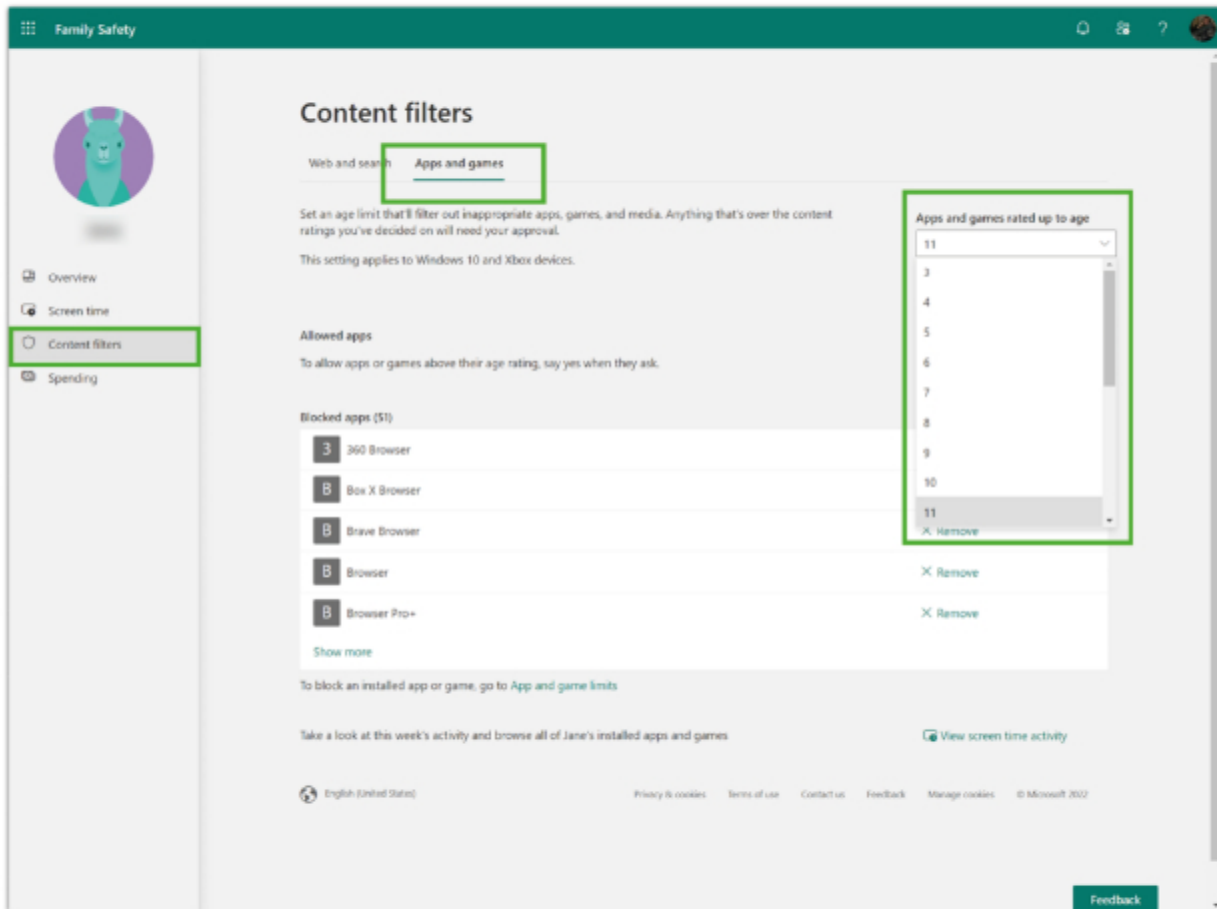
Family Safety

Overview
Screen time
Content filters
Spending

Content filters

Web and search Apps and games

Set an age limit that'll filter out inappropriate apps, games, and media. Anything that's over the content ratings you've decided on will need your approval.

This setting applies to Windows 10 and Xbox devices.

Apps and games rated up to age
11
3
4
5
6
7
8
9
10
11

Allowed apps
To allow apps or games above their age rating, say yes when they ask.

Blocked apps (51)

| | |
|---|---|
| 3 360 Browser | |
| B Box X Browser | |
| B Brave Browser | × Remove |
| B Browser | × Remove |
| B Browser Pro+ | × Remove |

Show more

To block an installed app or game, go to App and game limits

Take a look at this week's activity and browse all of Jane's installed apps and games

View screen time activity

English (United States)

Privacy & cookies Terms of use Contact us Feedback Manage cookies © Microsoft 2022

Feedback